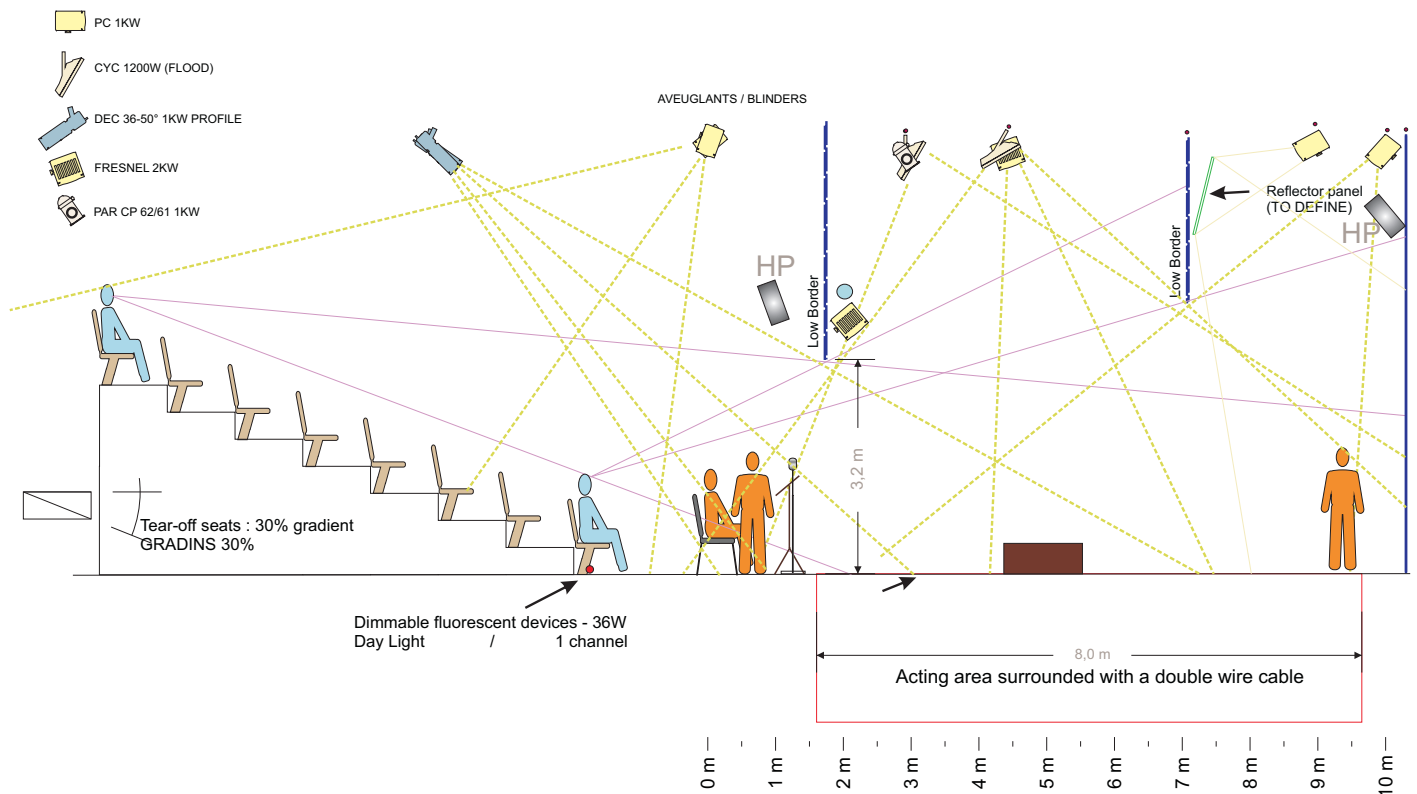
PC 1KW

CYC 1200W (FLOOD)

DEC 36-50° 1KW PROFILE

FRESNEL 2KW

PAR CP 62/61 1KW

AVEUGLANTS / BLINDERS

HP

Low Border

Low Border

Reflector panel (TO DEFINE)

HP

3,2 m

Tear-off seats : 30% gradient
GRADINS 30%

Dimmable fluorescent devices - 36W
Day Light / 1 channel

8,0 m

Acting area surrounded with a double wire cable

0 m
1 m
2 m
3 m
4 m
5 m
6 m
7 m
8 m
9 m
10 m